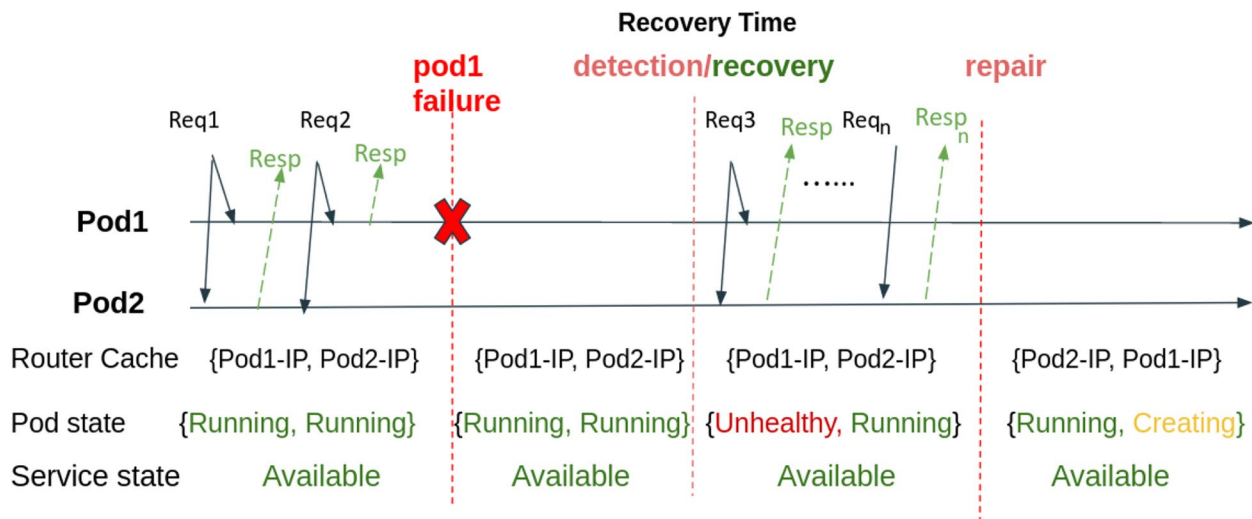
Recovery Time

pod1 failure

detection/recovery

repair

Req1 Req2 Resp Resp Req3 Resp …… Req$_n$ Resp$_n$

Pod1

Pod2

| Router Cache | {Pod1-IP, Pod2-IP} | {Pod1-IP, Pod2-IP} | {Pod1-IP, Pod2-IP} | {Pod2-IP, Pod1-IP} |
|---|---|---|---|---|
| Pod state | {Running, Running} | {Running, Running} | {Unhealthy, Running} | {Running, Creating} |
| Service state | Available | Available | Available | Available |